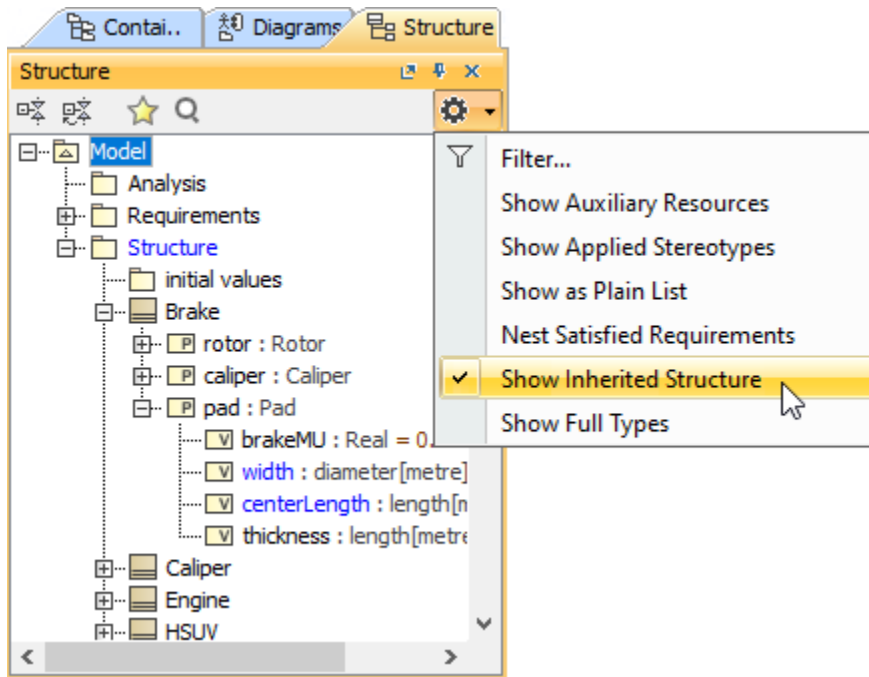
Contai.. Diagrams Structure

Structure

Model
Analysis
Requirements
Structure
initial values
Brake
P rotor : Rotor
P caliper : Caliper
P pad : Pad
V brakeMU : Real = 0.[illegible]
V width : diameter[metre]
V centerLength : length[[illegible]
V thickness : length[metre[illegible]
Caliper
Engine
HSUV

Filter...
Show Auxiliary Resources
Show Applied Stereotypes
Show as Plain List
Nest Satisfied Requirements
Show Inherited Structure
Show Full Types